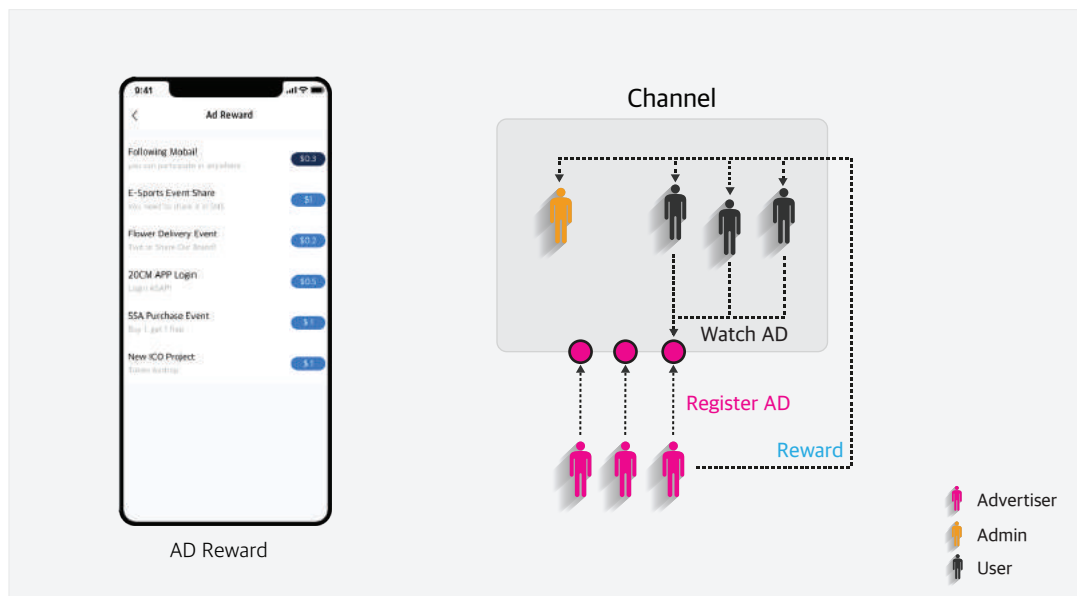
9:41

Ad Reward

Following Mobail
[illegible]
$0.3

E-Sports Event Share
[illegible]
$1

Flower Delivery Event
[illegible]
$0.2

20CM APP Login
Login ASAP!
$0.5

SSA Purchase Event
Buy 1 get 1 free
$1

New ICO Project
Token Airdrop
$1

AD Reward

Channel

Watch AD

Register AD

Reward

Advertiser
Admin
User